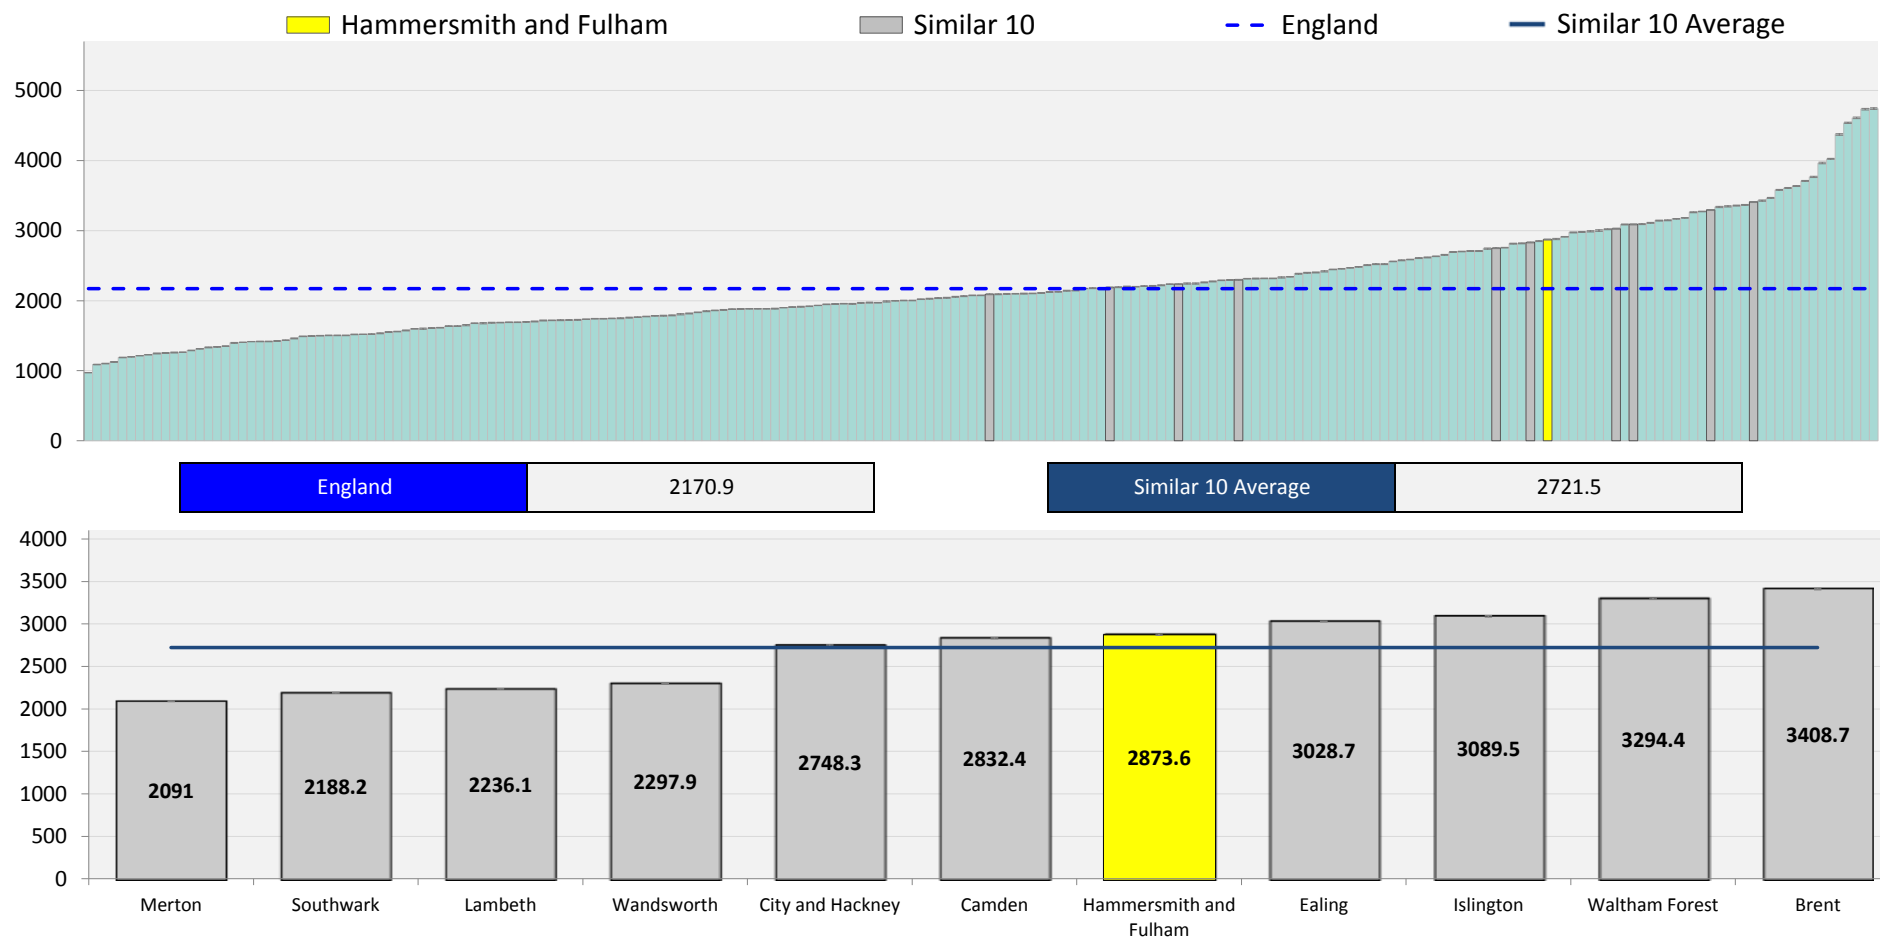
Hammersmith and Fulham
Similar 10
England
Similar 10 Average

5000
4000
3000
2000
1000
0

| England | 2170.9 |
|---|---|

| Similar 10 Average | 2721.5 |
|---|---|

4000
3500
3000
2500
2000
1500
1000
500
0

2091
2188.2
2236.1
2297.9
2748.3
2832.4
2873.6
3028.7
3089.5
3294.4
3408.7

Merton
Southwark
Lambeth
Wandsworth
City and Hackney
Camden
Hammersmith and Fulham
Ealing
Islington
Waltham Forest
Brent